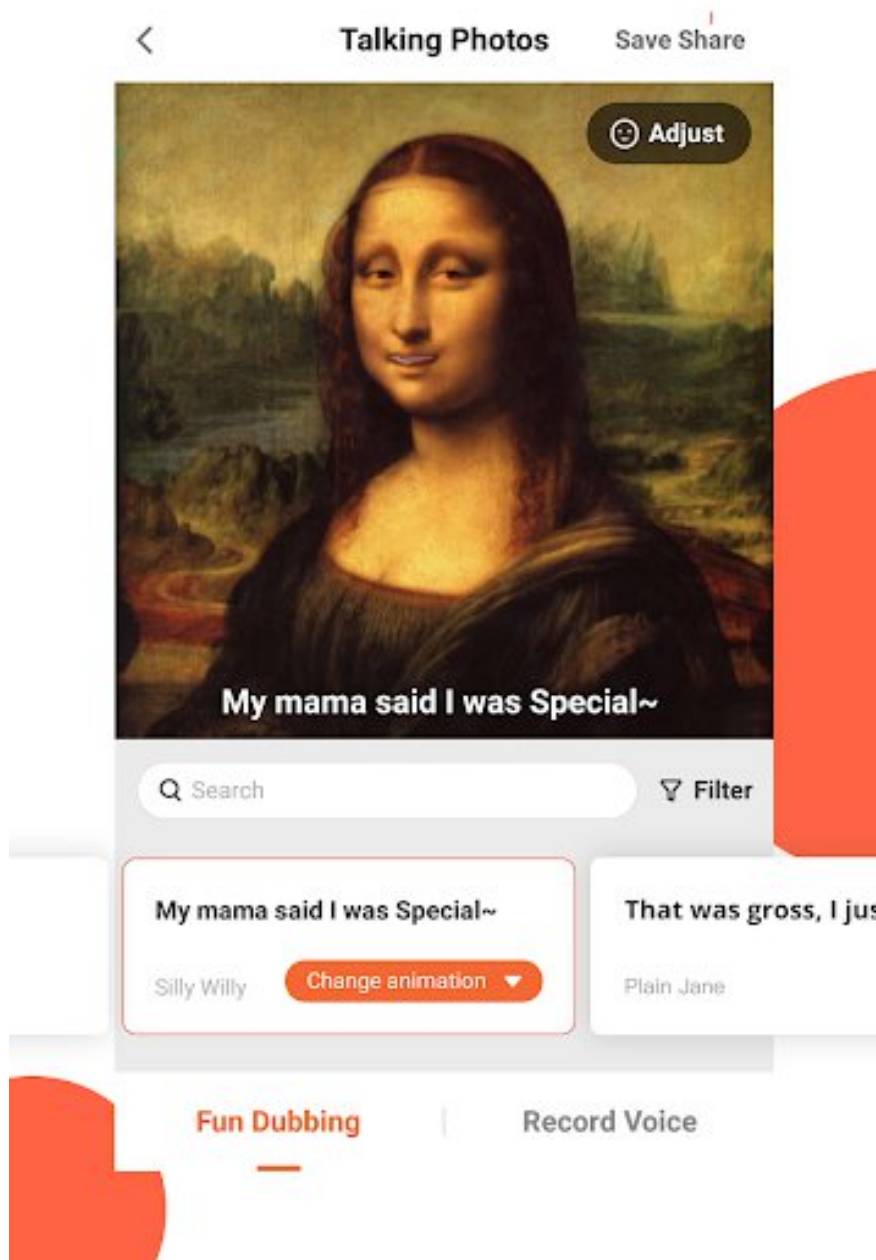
<

Talking Photos

Save Share

Adjust

My mama said I was Special~

Search

Filter

My mama said I was Special~

Silly Willy

Change animation

That was gross, I jus

Plain Jane

Fun Dubbing

Record Voice